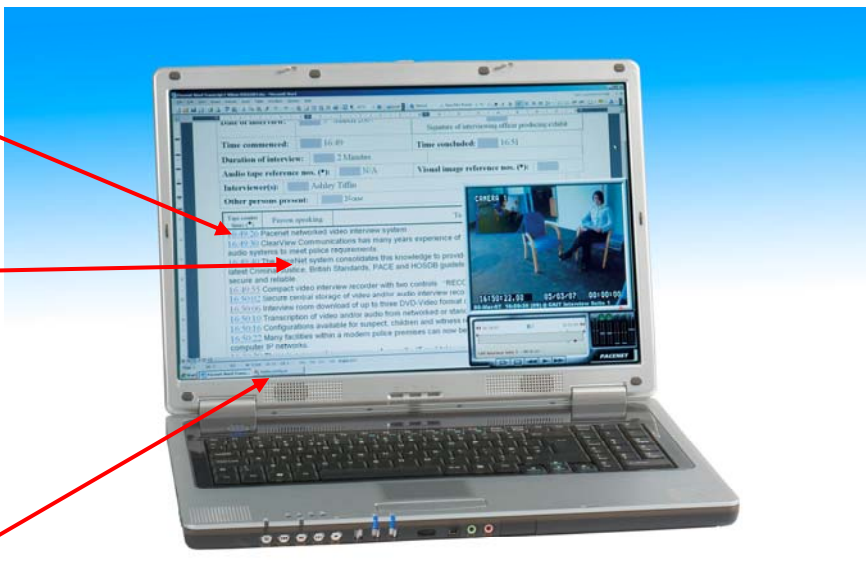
Date of interview:

Signature of interviewing officer producing exhibit

Time commenced: 16:49

Time concluded: 16:51

Duration of interview: 2 Minutes

Audio tape reference nos. (*): N/A

Visual image reference nos. (*):

Interviewer(s): Ashley Tiffin

Other persons present: None

Tape counter times (*)

Person speaking

16:49:26 Pacenet networked video interview system

16:49:30 ClearView Communications has many years experience of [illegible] audio systems to meet police requirements.

16:49:40 The PaceNet system consolidates this knowledge to provid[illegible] latest Criminal Justice, British Standards, PACE and HOSDB guideli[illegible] secure and reliable.

16:49:55 Compact video interview recorder with two controls "RECO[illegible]

16:50:02 Secure central storage of video and/or audio interview reco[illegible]

16:50:06 Interview room download of up to three DVD-Video format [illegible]

16:50:10 Transcription of video and/or audio from networked or stan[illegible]

16:50:16 Configurations available for suspect, children and witness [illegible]

16:50:22 Many facilities within a modern police premises can now be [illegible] computer IP networks.

CAMERA

16:50:22.00

PACENET